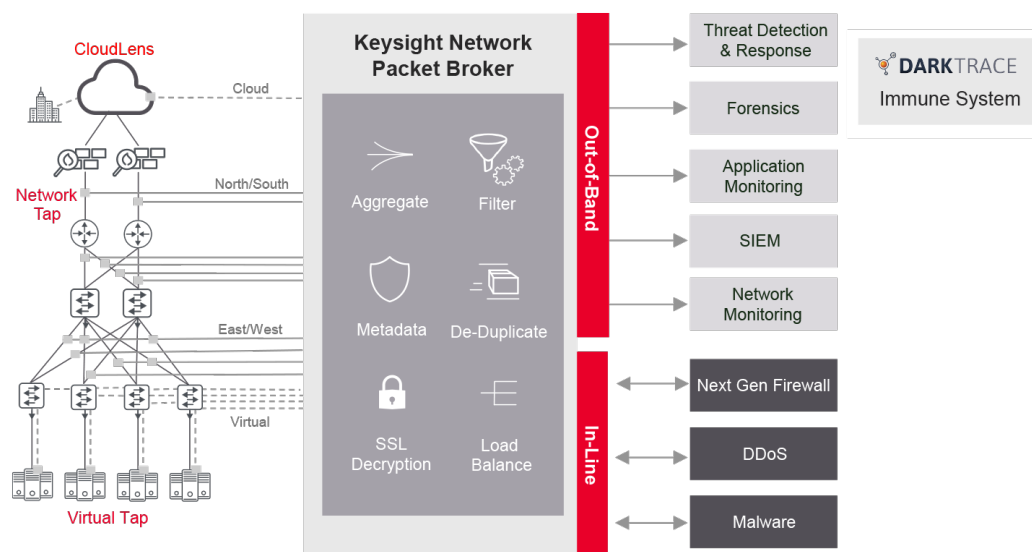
CloudLens

Cloud

Network Tap

North/South

East/West

Virtual

Virtual Tap

Keysight Network Packet Broker

Aggregate

Filter

Metadata

De-Duplicate

SSL Decryption

Load Balance

Out-of-Band

In-Line

Threat Detection & Response

Forensics

Application Monitoring

SIEM

Network Monitoring

Next Gen Firewall

DDoS

Malware

DARKTRACE

Immune System